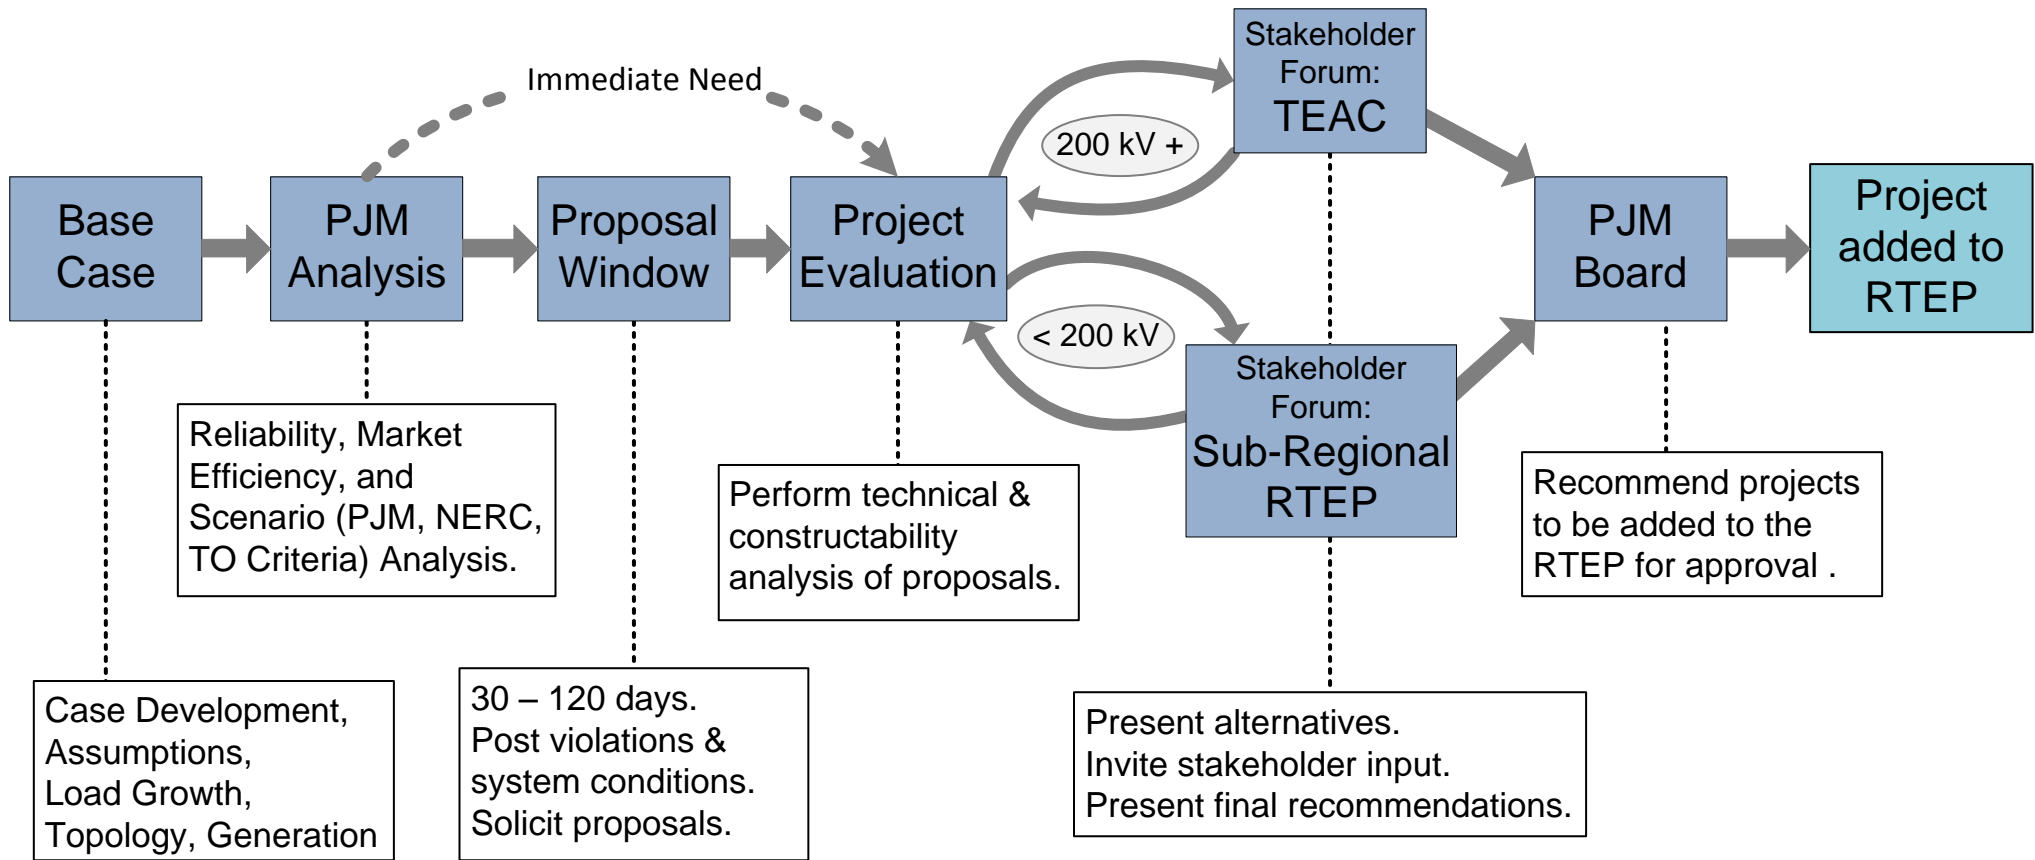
Immediate Need

Stakeholder Forum: TEAC

200 kV +

Base Case

PJM Analysis

Proposal Window

Project Evaluation

PJM Board

Project added to RTEP

< 200 kV

Stakeholder Forum: Sub-Regional RTEP

Reliability, Market Efficiency, and Scenario (PJM, NERC, TO Criteria) Analysis.

Perform technical & constructability analysis of proposals.

Recommend projects to be added to the RTEP for approval .

Case Development, Assumptions, Load Growth, Topology, Generation

30 – 120 days. Post violations & system conditions. Solicit proposals.

Present alternatives. Invite stakeholder input. Present final recommendations.